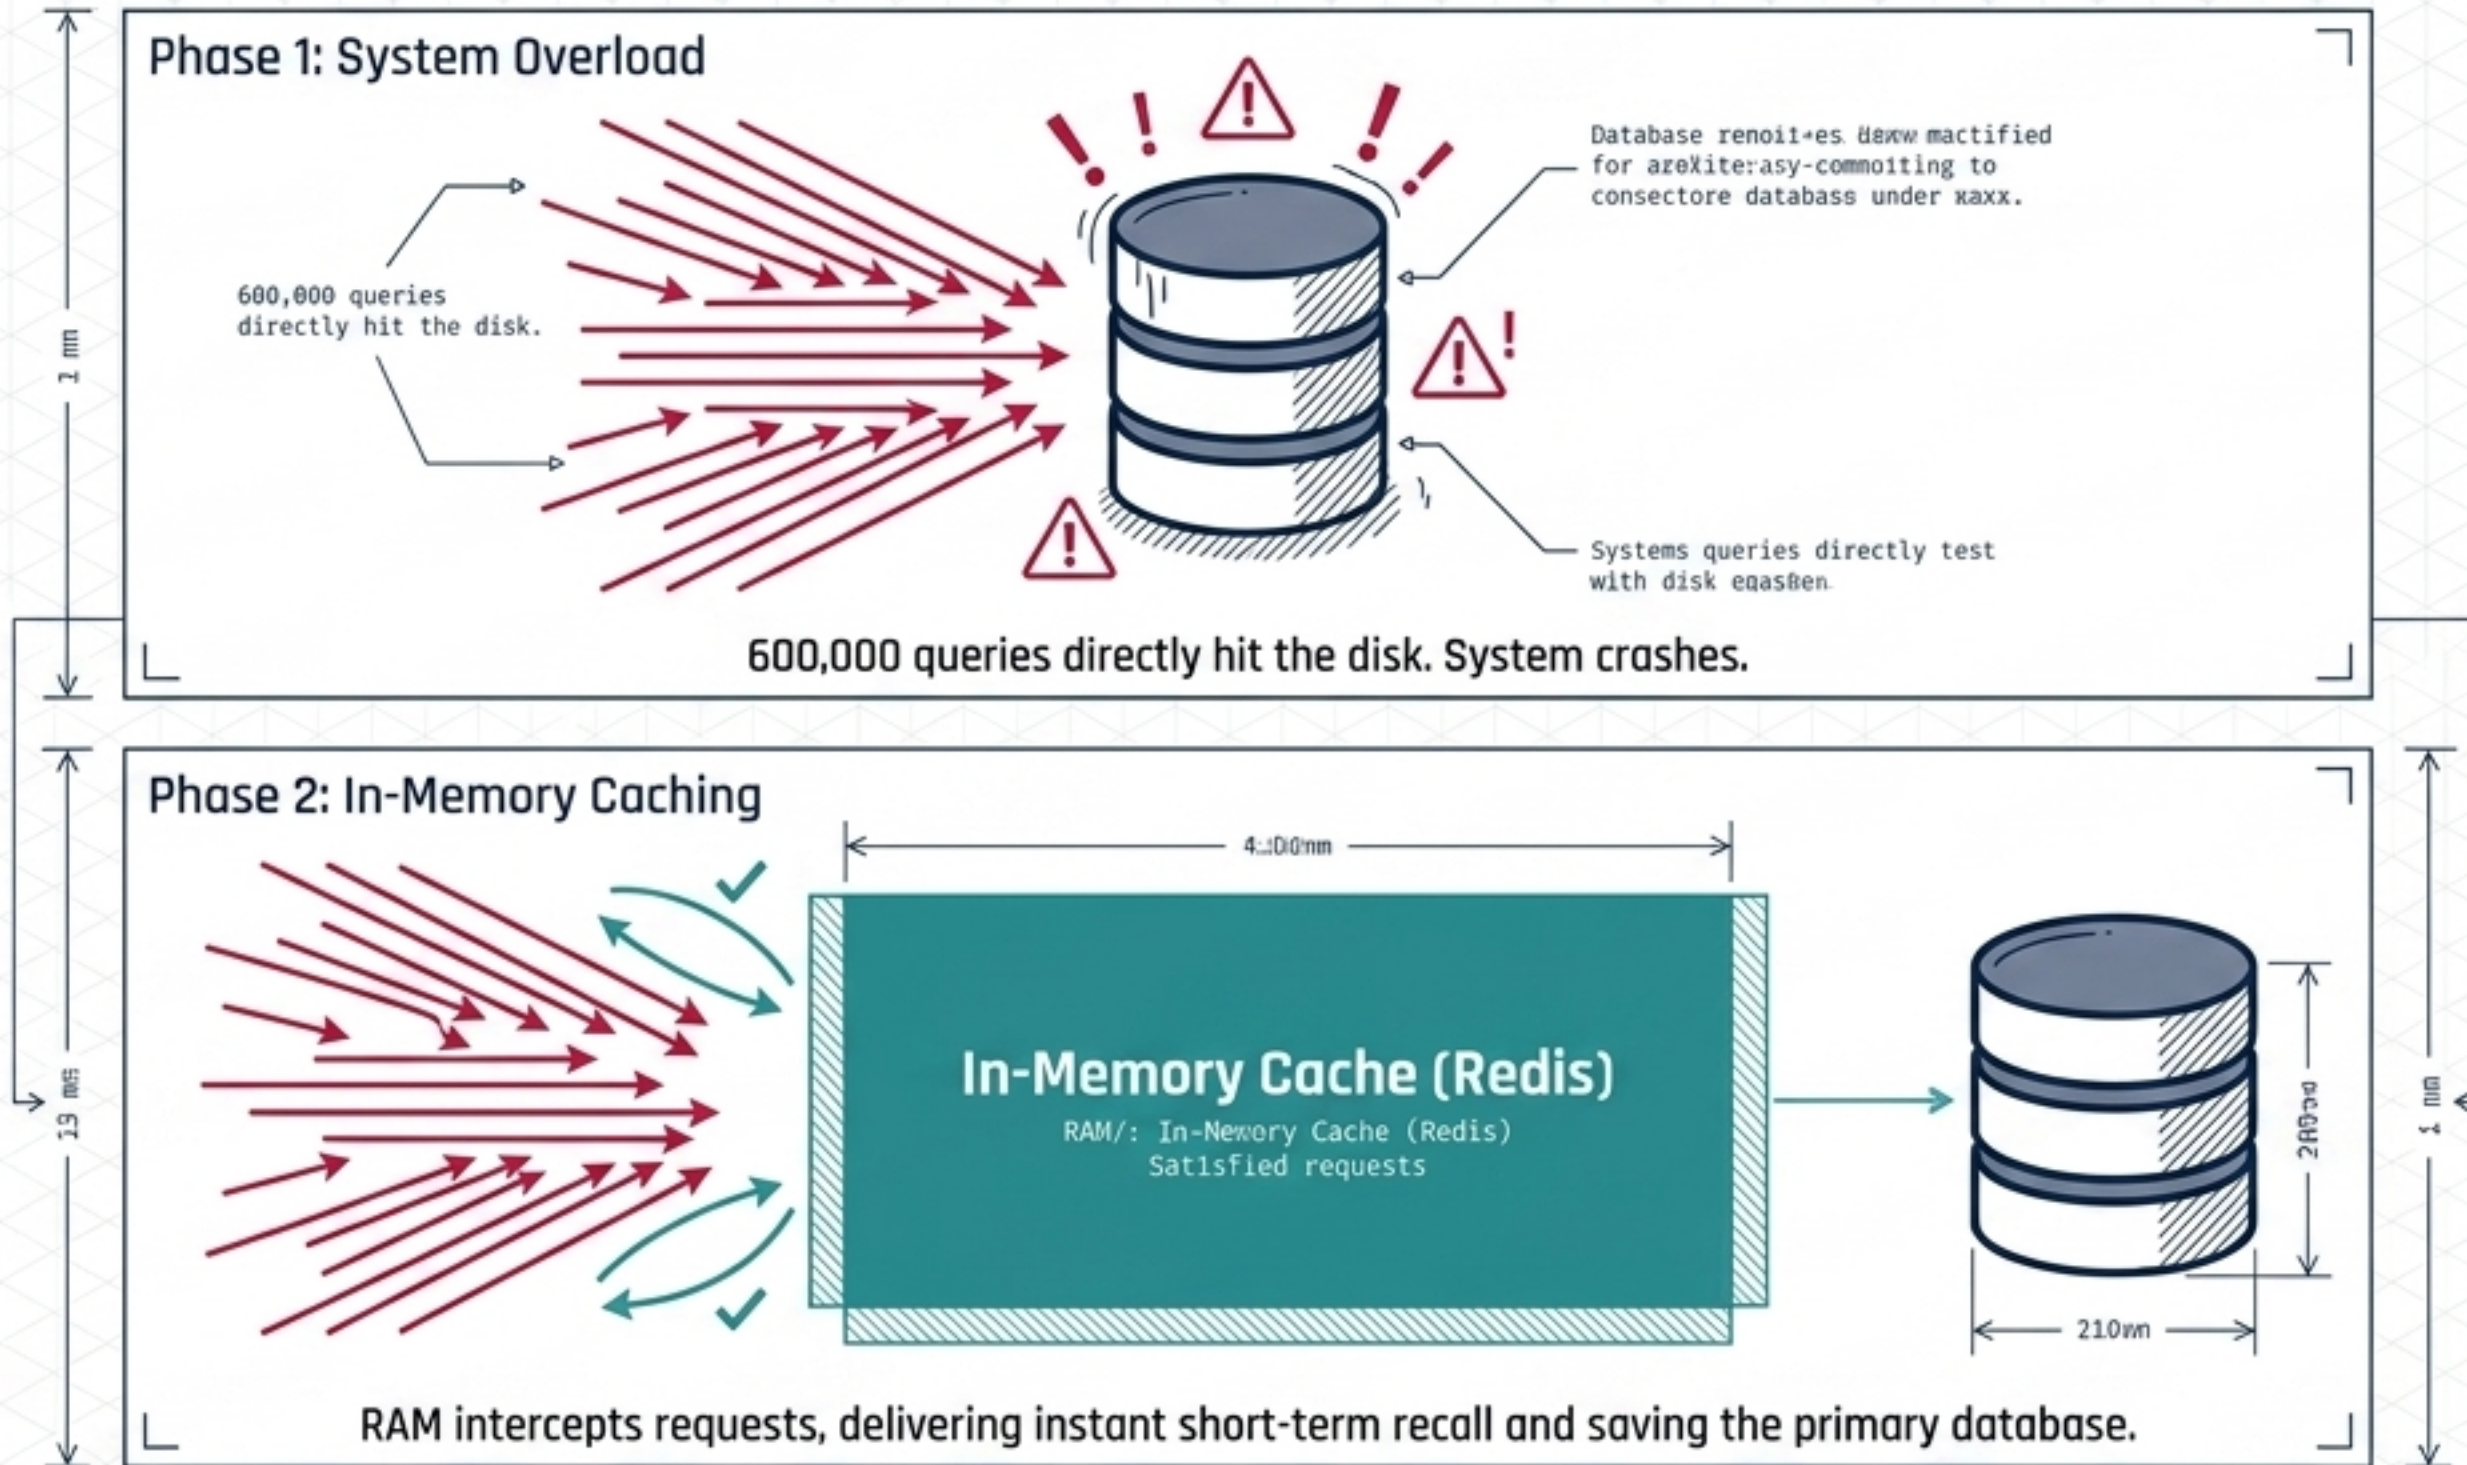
Phase 1: System Overload

1 mm

600,000 queries directly hit the disk.

Database renoit•es dew mactified for azeXite:asy-commoiting to consectore databass under xaxx.

Systems queries directly test with disk eqasBen

600,000 queries directly hit the disk. System crashes.

Phase 2: In-Memory Caching

13 mm

4.:D0mm

In-Memory Cache (Redis)

RAM/: In-Newory Cache (Redis)
Satisfied requests

2A0mm

210mm

1 mm

RAM intercepts requests, delivering instant short-term recall and saving the primary database.